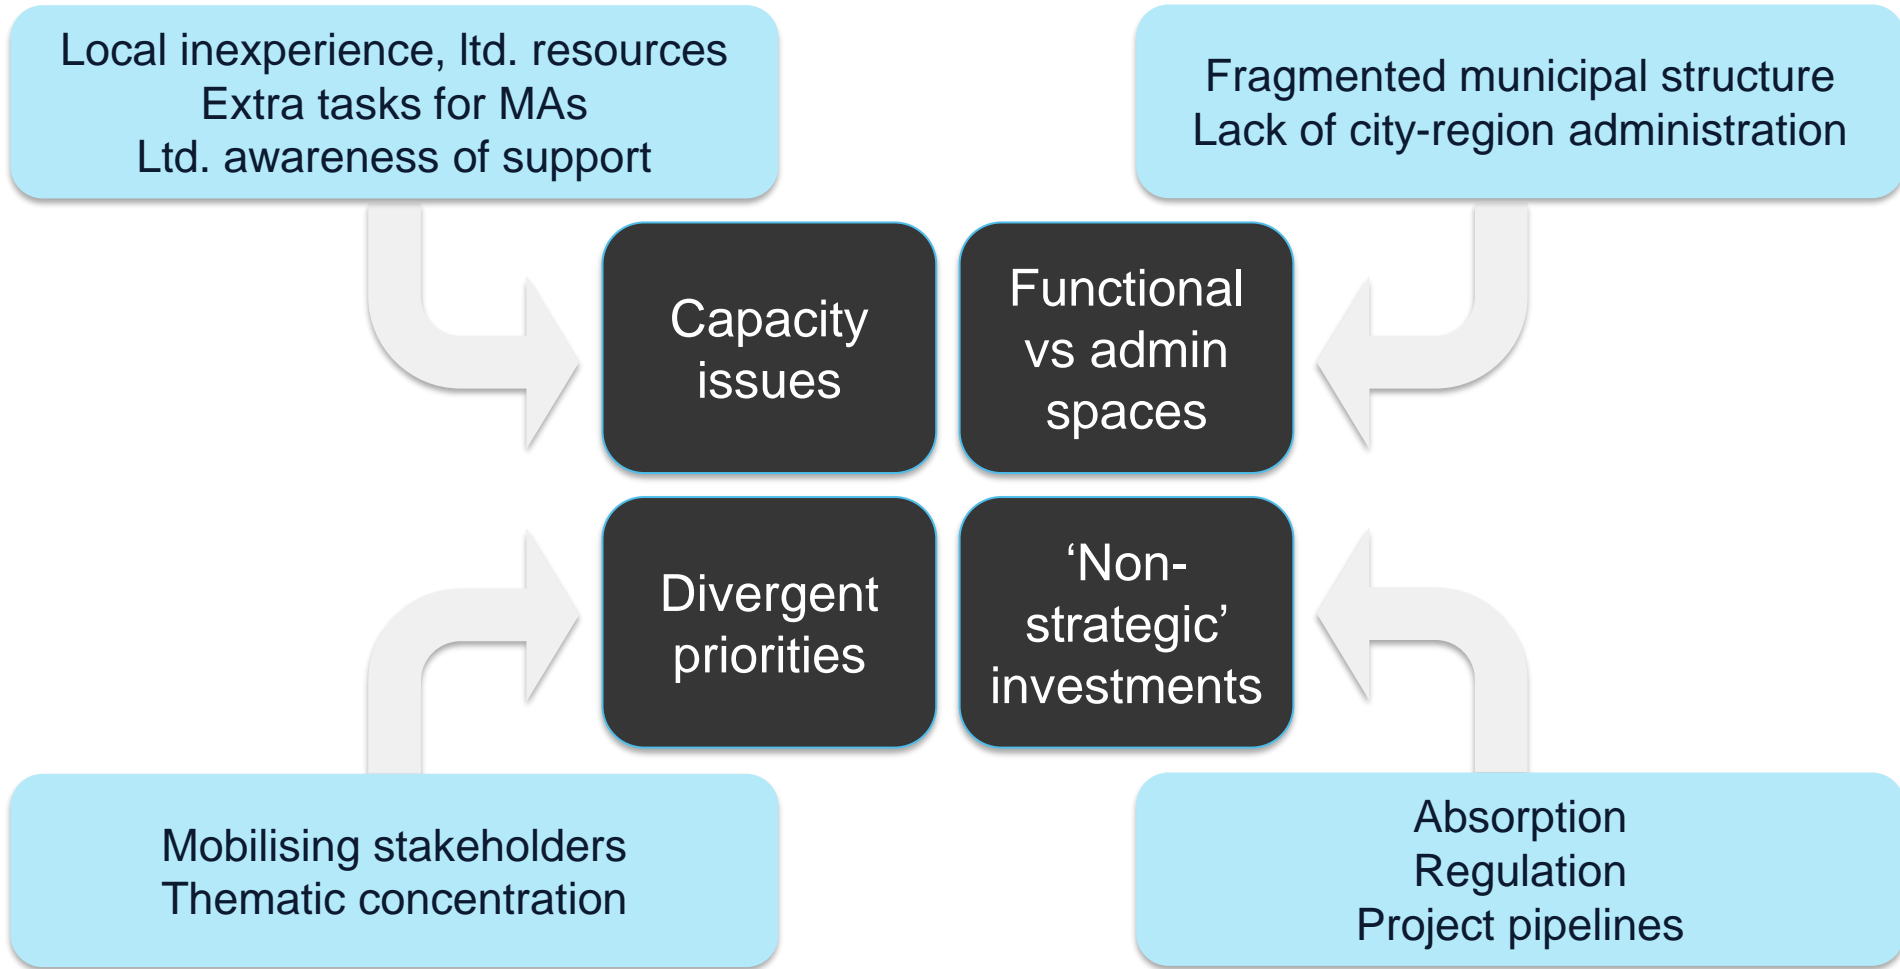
Local inexperience, ltd. resources
Extra tasks for MAs
Ltd. awareness of support

Fragmented municipal structure
Lack of city-region administration

Capacity issues

Functional vs admin spaces

Divergent priorities

‘Non-strategic’ investments

Mobilising stakeholders
Thematic concentration

Absorption
Regulation
Project pipelines